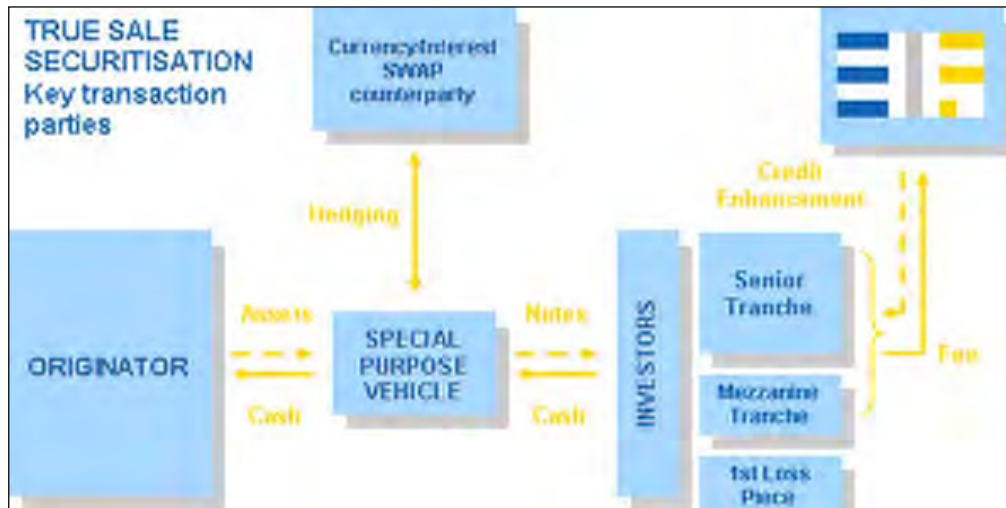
TRUE SALE SECURITISATION
Key transaction parties

Currency/Interest SWAP counterparty

Hedging

Credit Enhancement

ORIGINATOR

Assets

Cash

SPECIAL PURPOSE VEHICLE

Notes

Cash

INVESTORS

Senior Tranche

Mezzanine Tranche

1st Loss Piece

Fee